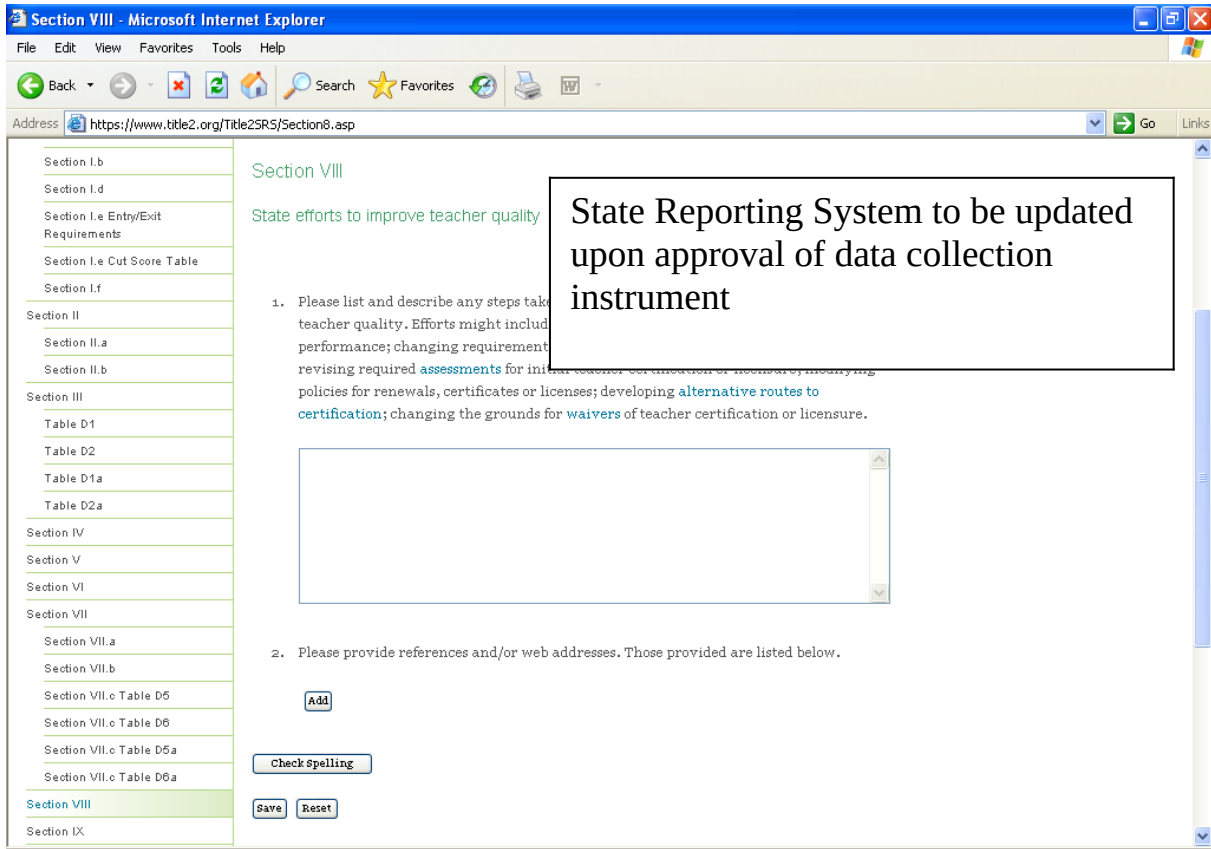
Section VIII - Microsoft Internet Explorer

File Edit View Favorites Tools Help

Back Search Favorites

Address https://www.title2.org/Title2SRS/Section8.asp Go Links

Section I.b
Section I.d
Section I.e Entry/Exit Requirements
Section I.e Cut Score Table
Section I.f
Section II
Section II.a
Section II.b
Section III
Table D1
Table D2
Table D1a
Table D2a
Section IV
Section V
Section VI
Section VII
Section VII.a
Section VII.b
Section VII.c Table D5
Section VII.c Table D6
Section VII.c Table D5a
Section VII.c Table D6a
Section VIII
Section IX

Section VIII

State efforts to improve teacher quality

State Reporting System to be updated upon approval of data collection instrument

1. Please list and describe any steps take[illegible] teacher quality. Efforts might includ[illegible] performance; changing requirement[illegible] revising required assessments for ini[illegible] policies for renewals, certificates or licenses; developing alternative routes to certification; changing the grounds for waivers of teacher certification or licensure.

2. Please provide references and/or web addresses. Those provided are listed below.

Add

Check Spelling

Save Reset